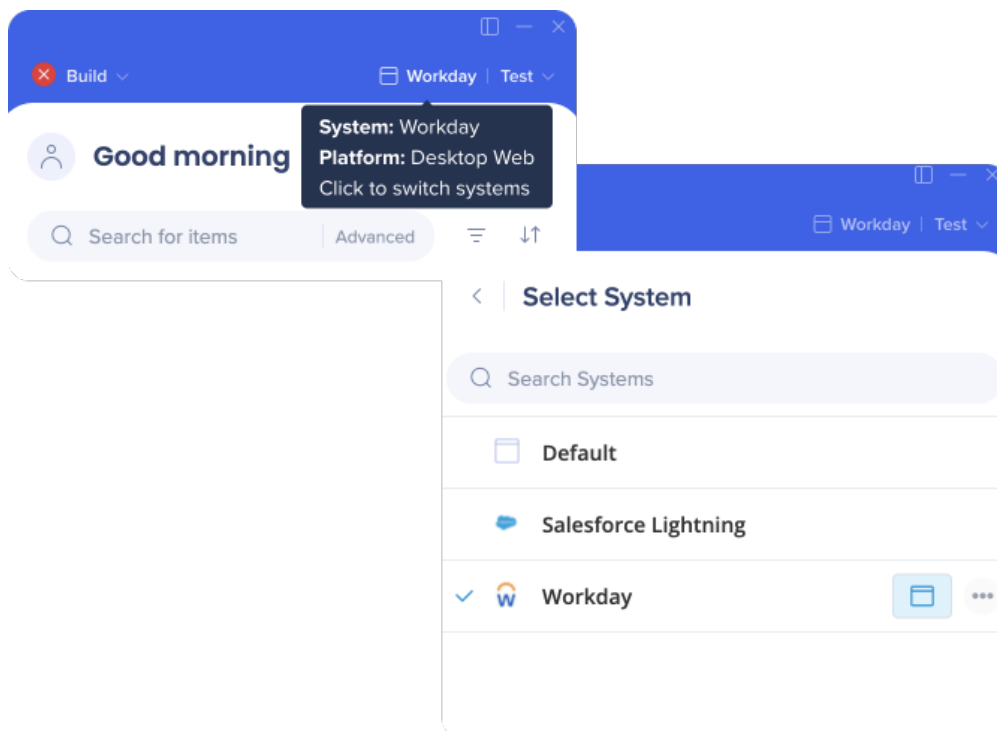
Build
Workday | Test

System: Workday
Platform: Desktop Web
Click to switch systems

Good morning

Search for items
Advanced

Workday | Test

Select System

Search Systems

Default

Salesforce Lightning

Workday